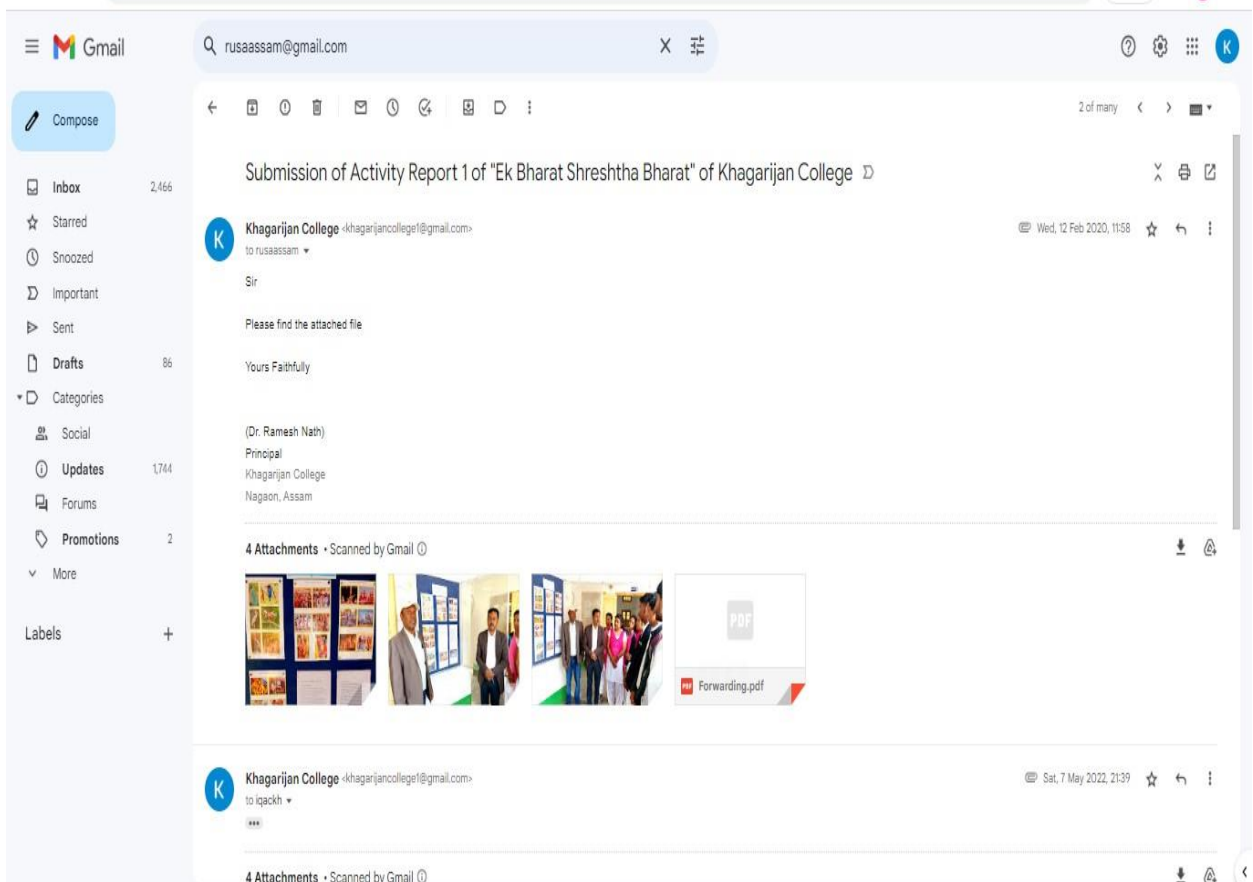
Gmail

rusaassam@gmail.com

Compose

Inbox 2,466
Starred
Snoozed
Important
Sent
Drafts 86
Categories
Social
Updates 1,744
Forums
Promotions 2
More

Labels +

2 of many

Submission of Activity Report 1 of "Ek Bharat Shreshtha Bharat" of Khagarijan College

K
Khagarijan College <khagarijancollege1@gmail.com>
to rusaassam
Wed, 12 Feb 2020, 11:58

Sir

Please find the attached file

Yours Faithfully

(Dr. Ramesh Nath)
Principal
Khagarijan College
Nagaon, Assam

4 Attachments • Scanned by Gmail

PDF
Forwarding.pdf

K
Khagarijan College <khagarijancollege1@gmail.com>
to iqackh
Sat, 7 May 2022, 21:39

4 Attachments • Scanned by Gmail